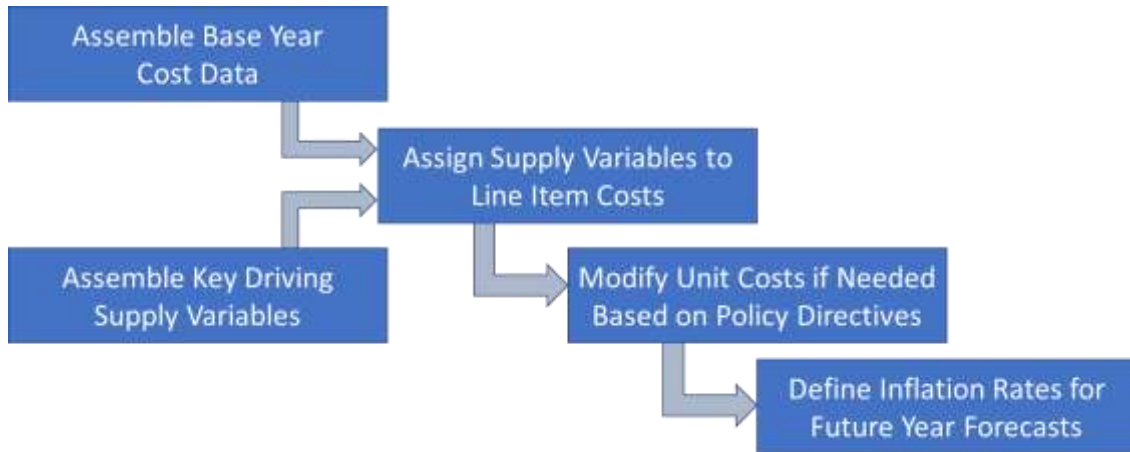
Assemble Base Year Cost Data

Assign Supply Variables to Line Item Costs

Assemble Key Driving Supply Variables

Modify Unit Costs if Needed Based on Policy Directives

Define Inflation Rates for Future Year Forecasts